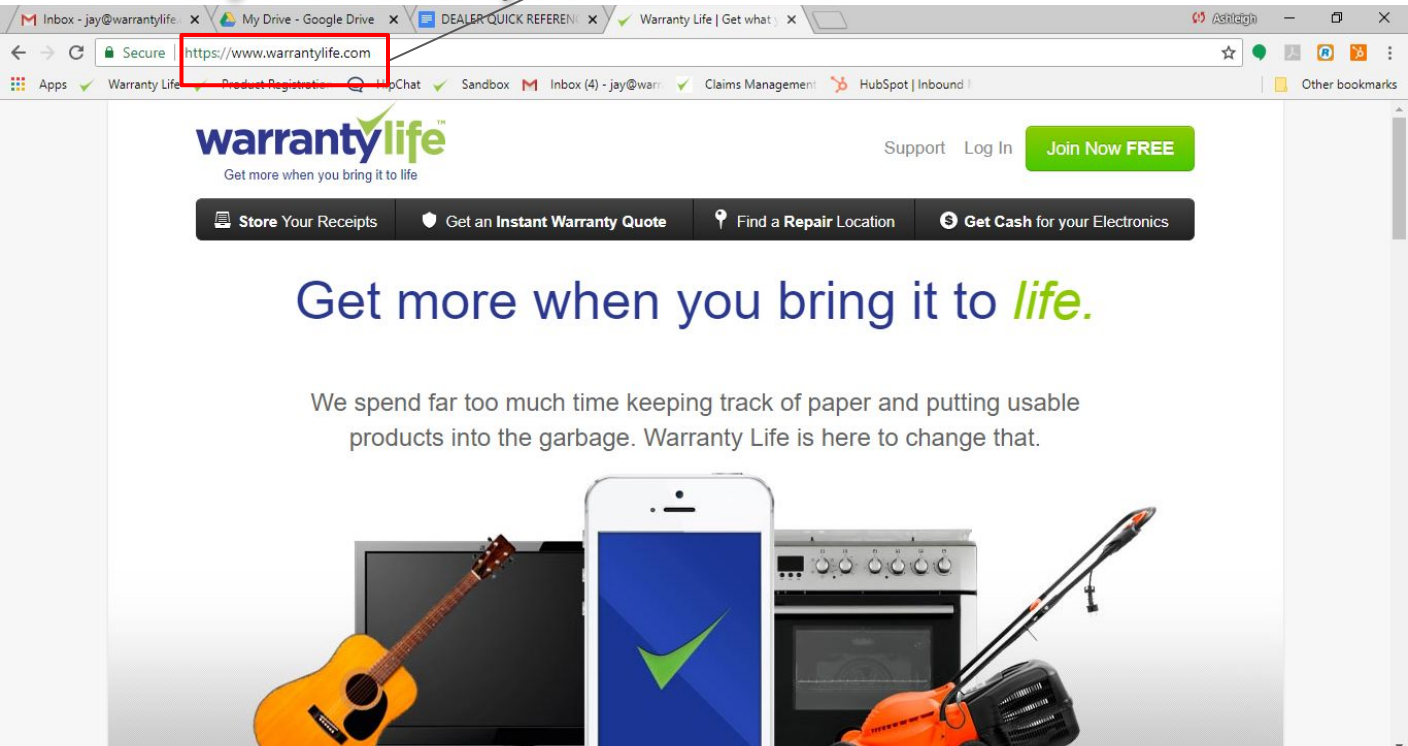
Inbox - jay@warrantylife
My Drive - Google Drive
DEALER QUICK REFERENC
Warranty Life | Get what y
Ashleigh
Secure https://www.warrantylife.com
Apps Warranty Life Product Registration HipChat Sandbox Inbox (4) - jay@warr Claims Management HubSpot | Inbound
Other bookmarks

warrantylife™
Get more when you bring it to life
Support Log In Join Now FREE

Store Your Receipts
Get an Instant Warranty Quote
Find a Repair Location
Get Cash for your Electronics

Get more when you bring it to life.

We spend far too much time keeping track of paper and putting usable products into the garbage. Warranty Life is here to change that.